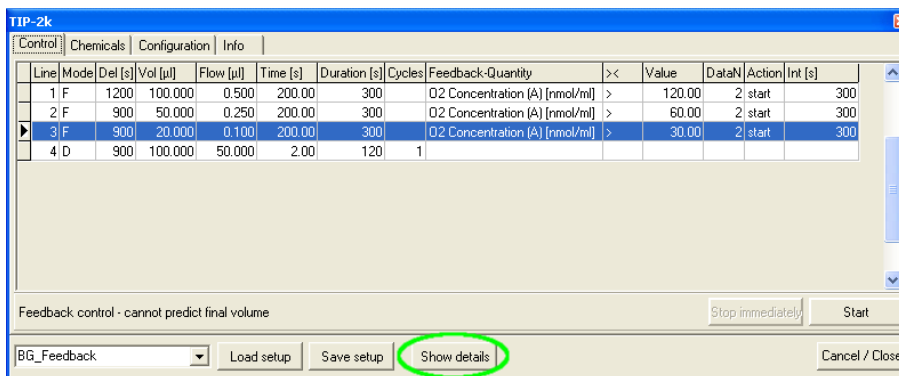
TIP-2k

Control | Chemicals | Configuration | Info

| | Line | Mode | Del [s] | Vol [µl] | Flow [µl] | Time [s] | Duration [s] | Cycles | Feedback-Quantity | >< | Value | DataN | Action | Int [s] |
|---|---|---|---|---|---|---|---|---|---|---|---|---|---|---|
| | 1 | F | 1200 | 100.000 | 0.500 | 200.00 | 300 | | O2 Concentration (A) [nmol/ml] | > | 120.00 | 2 | start | 300 |
| | 2 | F | 900 | 50.000 | 0.250 | 200.00 | 300 | | O2 Concentration (A) [nmol/ml] | > | 60.00 | 2 | start | 300 |
| ▶ | 3 | F | 900 | 20.000 | 0.100 | 200.00 | 300 | | O2 Concentration (A) [nmol/ml] | > | 30.00 | 2 | start | 300 |
| | 4 | D | 900 | 100.000 | 50.000 | 2.00 | 120 | 1 | | | | | | |

Feedback control - cannot predict final volume

Stop immediately | Start

BG_Feedback | Load setup | Save setup | Show details | Cancel / Close